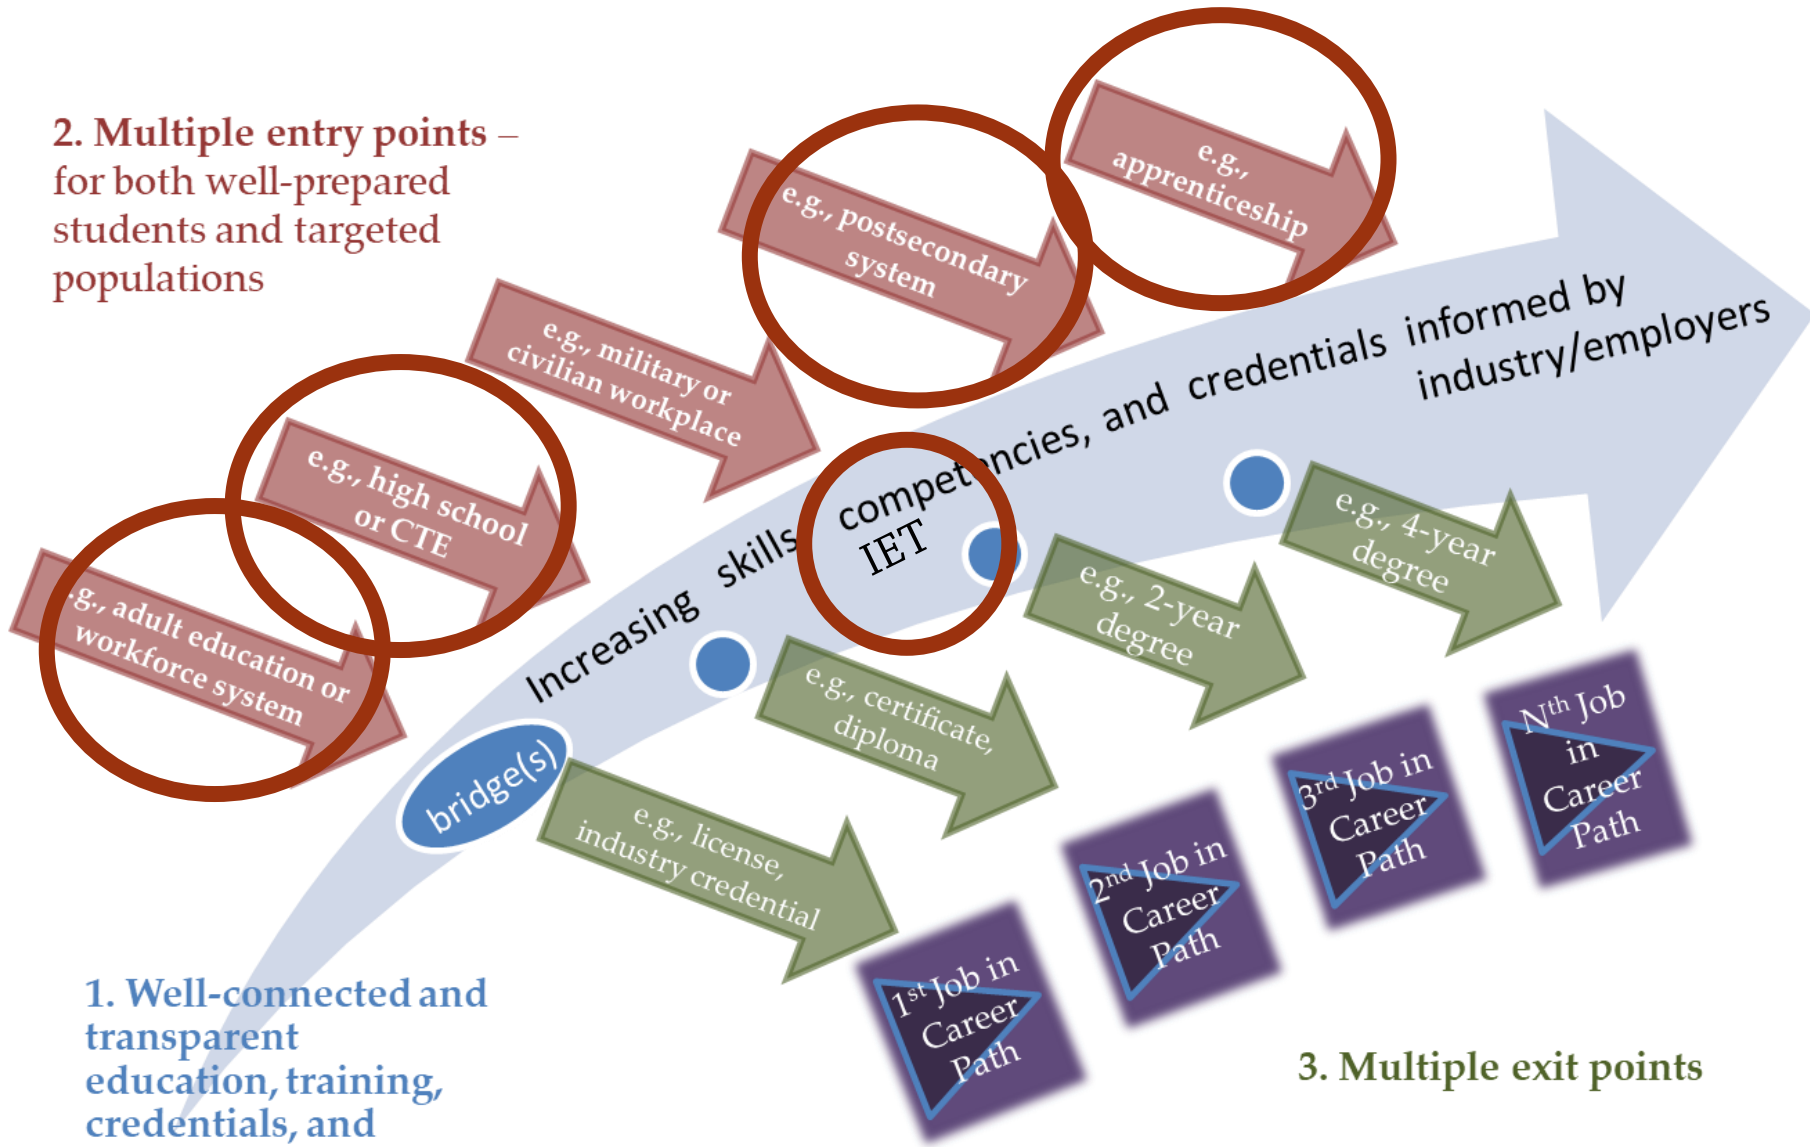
2. Multiple entry points – for both well-prepared students and targeted populations

e.g., apprenticeship

e.g., postsecondary system

e.g., military or civilian workplace

e.g., high school or CTE

e.g., adult education or workforce system

Increasing skills, competencies, and credentials informed by industry/employers

IET

bridge(s)

e.g., license, industry credential

e.g., certificate, diploma

e.g., 2-year degree

e.g., 4-year degree

1st Job in Career Path

2nd Job in Career Path

3rd Job in Career Path

Nth Job in Career Path

1. Well-connected and transparent education, training, credentials, and

3. Multiple exit points